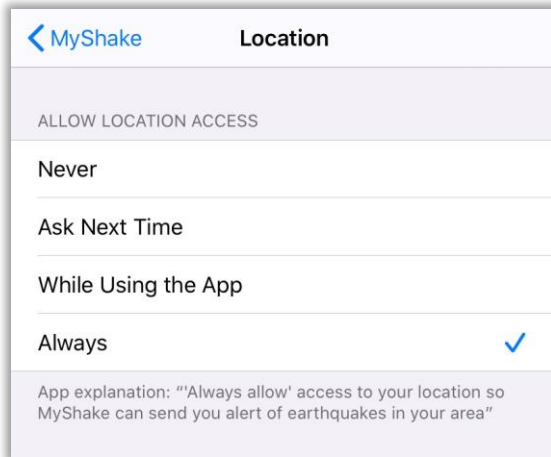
MyShake Location

ALLOW LOCATION ACCESS

Never

Ask Next Time

While Using the App

Always ✓

App explanation: "'Always allow' access to your location so MyShake can send you alert of earthquakes in your area"